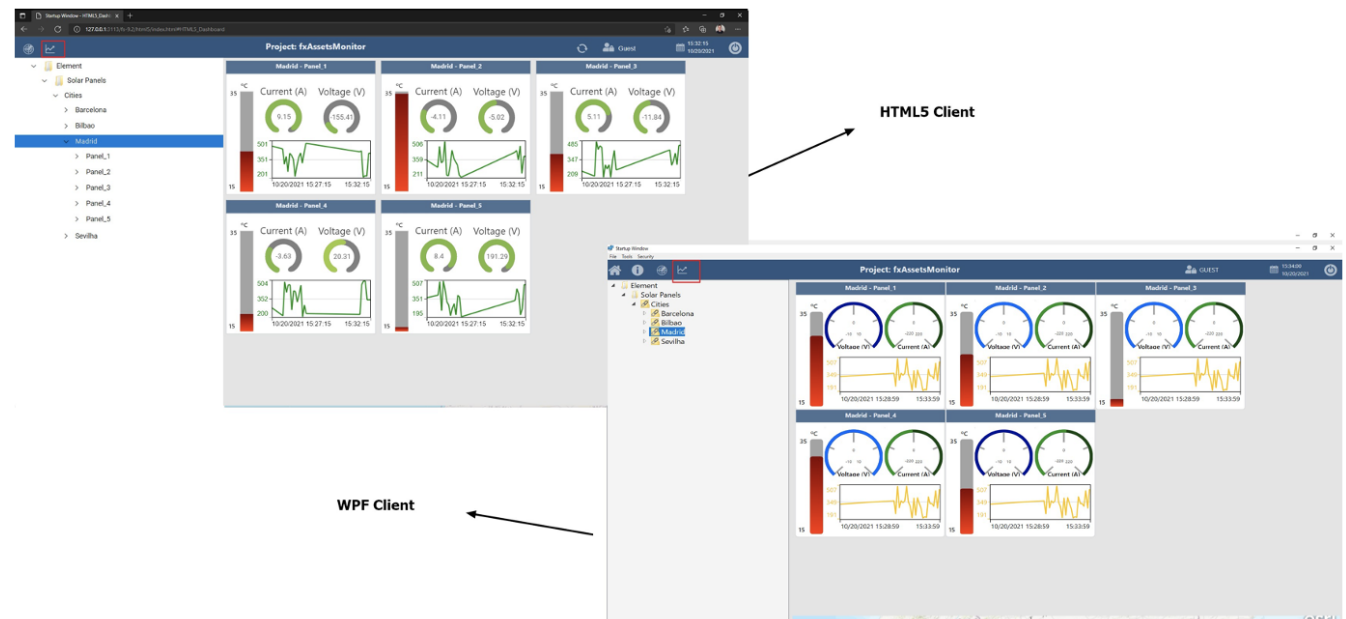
Startup Window - HTML5_Dashb ×
127.0.0.1:3113/fs-10.2/html5/index.html#HTML5_Dashboard

Project: fxAssetsMonitor
Guest
15:32:15
10/20/2021

Element
Solar Panels
Cities
Barcelona
Bilbao
Madrid
Panel_1
Panel_2
Panel_3
Panel_4
Panel_5
Sevilha

Madrid - Panel_1
°C
35
15
Current (A)
Voltage (V)
9.15
-155.41
501
351
201
10/20/2021 15:27:15
15:32:15

Madrid - Panel_2
°C
35
15
Current (A)
Voltage (V)
-4.11
-5.02
506
359
211
10/20/2021 15:27:15
15:32:15

Madrid - Panel_3
°C
35
15
Current (A)
Voltage (V)
5.11
-11.84
485
347
209
10/20/2021 15:27:15
15:32:15

Madrid - Panel_4
°C
35
15
Current (A)
Voltage (V)
-3.63
20.31
504
352
200
10/20/2021 15:27:15
15:32:15

Madrid - Panel_5
°C
35
15
Current (A)
Voltage (V)
8.4
191.29
507
351
195
10/20/2021 15:27:15
15:32:15

HTML5 Client

Startup Window
File Tools Security
Project: fxAssetsMonitor
GUEST
15:34:00
10/20/2021

Element
Solar Panels
Cities
Barcelona
Bilbao
Madrid
Sevilha

Madrid - Panel_1
°C
35
15
Voltage (V)
Current (A)
10/20/2021 15:28:59
15:33:59

Madrid - Panel_2
°C
35
15
Voltage (V)
Current (A)
10/20/2021 15:28:59
15:33:59

Madrid - Panel_3
°C
35
15
Voltage (V)
Current (A)
10/20/2021 15:28:59
15:33:59

Madrid - Panel_4
°C
35
15
Voltage (V)
Current (A)
10/20/2021 15:28:59
15:33:59

Madrid - Panel_5
°C
35
15
Voltage (V)
Current (A)
10/20/2021 15:28:59
15:33:59

WPF Client